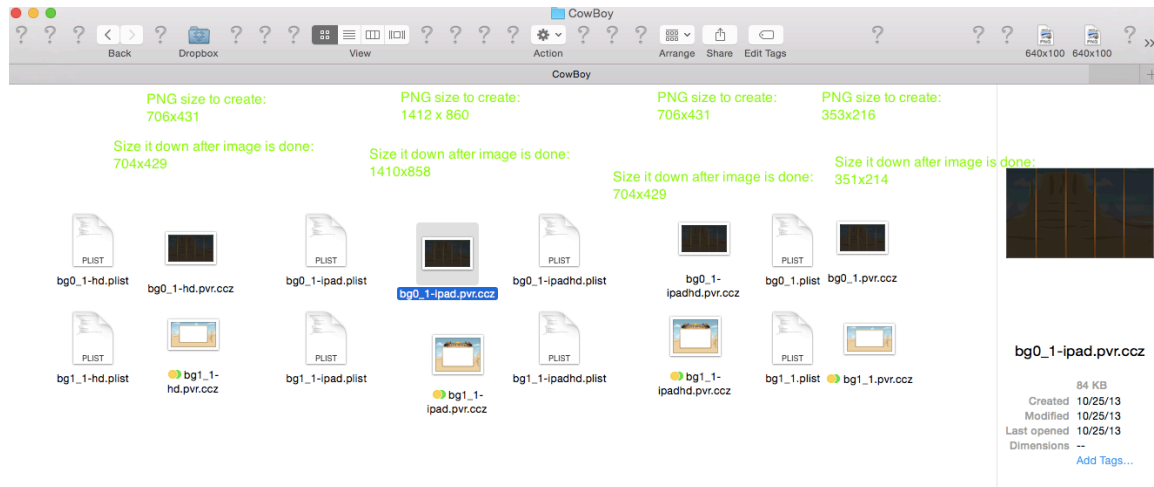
CowBoy

? ? ? Back Dropbox ? ? ? View ? ? ? ? Action ? ? ? Arrange Share Edit Tags ? ? ? 640x100 640x100 ?

CowBoy

PNG size to create:
706x431

Size it down after image is done:
704x429

PNG size to create:
1412 x 860

Size it down after image is done:
1410x858

PNG size to create:
706x431

Size it down after image is done:
704x429

PNG size to create:
353x216

Size it down after image is done:
351x214

PLIST
bg0_1-hd.plist

bg0_1-hd.pvr.ccz

PLIST
bg0_1-ipad.plist

bg0_1-ipad.pvr.ccz

PLIST
bg0_1-ipadhd.plist

bg0_1-ipadhd.pvr.ccz

PLIST
bg0_1.plist

bg0_1.pvr.ccz

PLIST
bg1_1-hd.plist

bg1_1-hd.pvr.ccz

PLIST
bg1_1-ipad.plist

bg1_1-ipad.pvr.ccz

PLIST
bg1_1-ipadhd.plist

bg1_1-ipadhd.pvr.ccz

PLIST
bg1_1.plist

bg1_1.pvr.ccz

bg0_1-ipad.pvr.ccz

84 KB
Created 10/25/13
Modified 10/25/13
Last opened 10/25/13
Dimensions --
Add Tags...